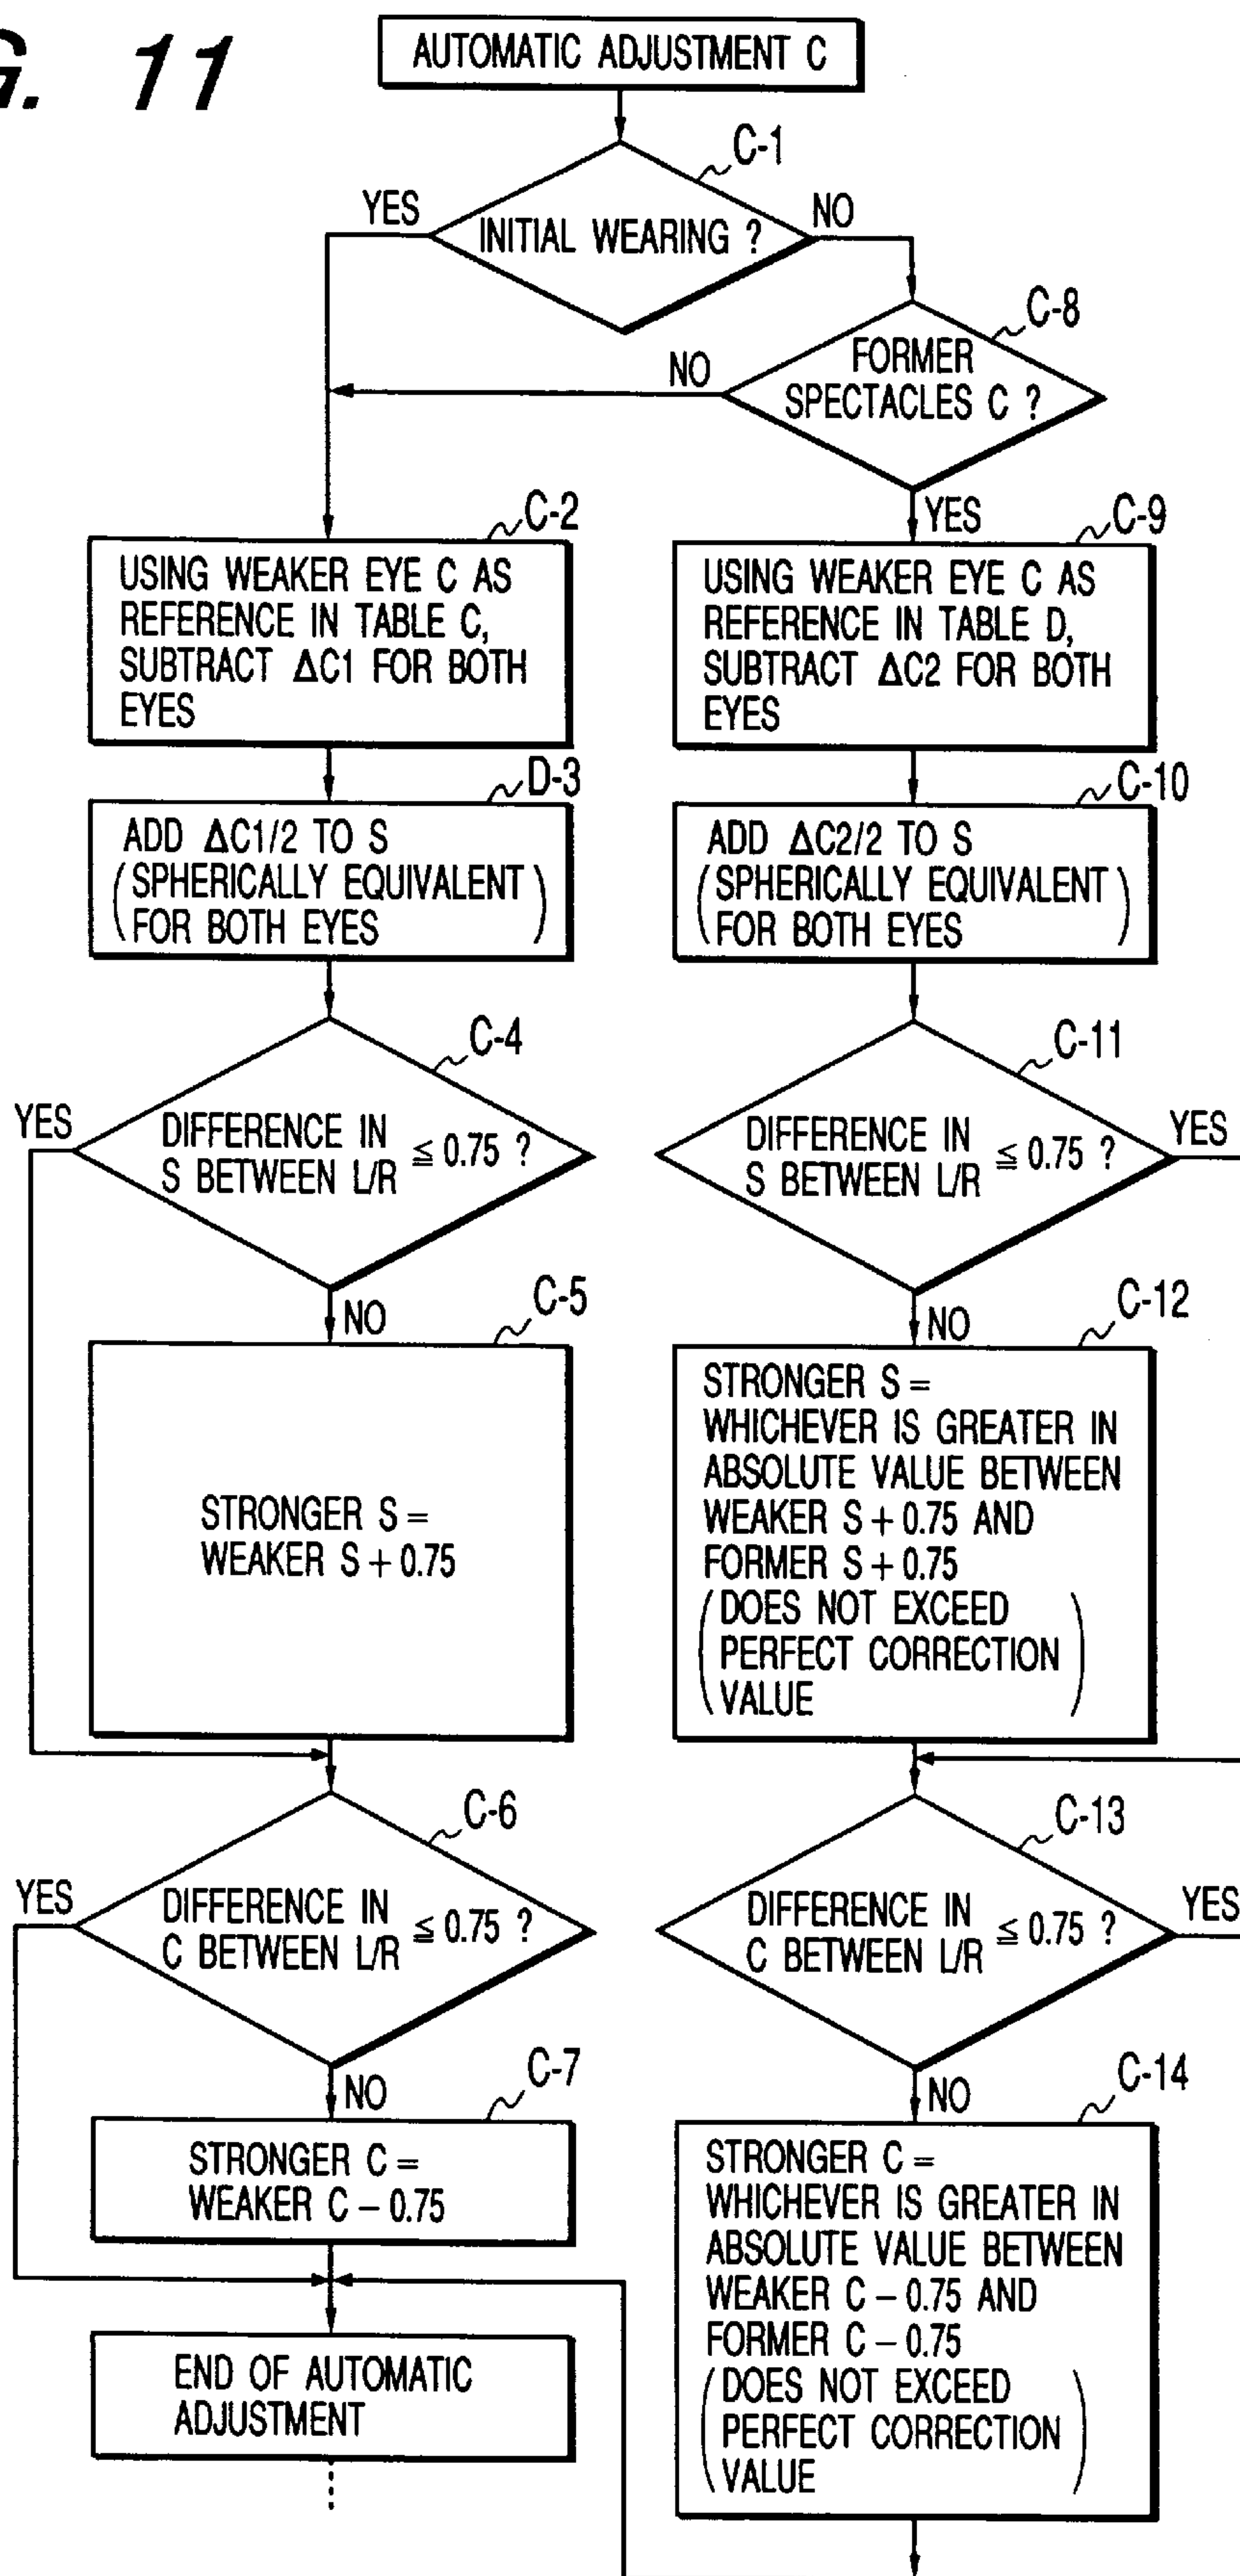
G. 11

AUTOMATIC ADJUSTMENT C

C-1
INITIAL WEARING ?
YES
NO

C-8
FORMER SPECTACLES C ?
NO
YES

C-2
USING WEAKER EYE C AS REFERENCE IN TABLE C, SUBTRACT $\Delta C1$ FOR BOTH EYES

C-9
USING WEAKER EYE C AS REFERENCE IN TABLE D, SUBTRACT $\Delta C2$ FOR BOTH EYES

D-3
ADD $\Delta C1/2$ TO S (SPHERICALLY EQUIVALENT FOR BOTH EYES)

C-10
ADD $\Delta C2/2$ TO S (SPHERICALLY EQUIVALENT FOR BOTH EYES)

C-4
DIFFERENCE IN S BETWEEN L/R $\leq 0.75$ ?
YES
NO

C-11
DIFFERENCE IN S BETWEEN L/R $\leq 0.75$ ?
YES
NO

C-5
STRONGER S = WEAKER S + 0.75

C-12
STRONGER S = WHICHEVER IS GREATER IN ABSOLUTE VALUE BETWEEN WEAKER S + 0.75 AND FORMER S + 0.75 (DOES NOT EXCEED PERFECT CORRECTION VALUE)

C-6
DIFFERENCE IN C BETWEEN L/R $\leq 0.75$ ?
YES
NO

C-13
DIFFERENCE IN C BETWEEN L/R $\leq 0.75$ ?
YES
NO

C-7
STRONGER C = WEAKER C − 0.75

C-14
STRONGER C = WHICHEVER IS GREATER IN ABSOLUTE VALUE BETWEEN WEAKER C − 0.75 AND FORMER C − 0.75 (DOES NOT EXCEED PERFECT CORRECTION VALUE)

END OF AUTOMATIC ADJUSTMENT
⋮